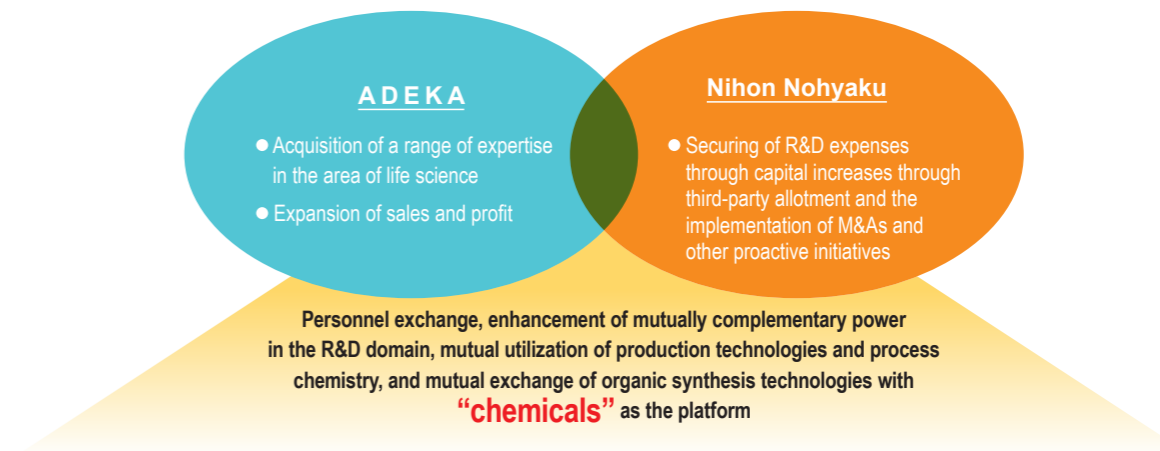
ADEKA

Acquisition of a range of expertise in the area of life science

Expansion of sales and profit

Nihon Nohyaku

Securing of R&D expenses through capital increases through third-party allotment and the implementation of M&As and other proactive initiatives

Personnel exchange, enhancement of mutually complementary power in the R&D domain, mutual utilization of production technologies and process chemistry, and mutual exchange of organic synthesis technologies with "chemicals" as the platform